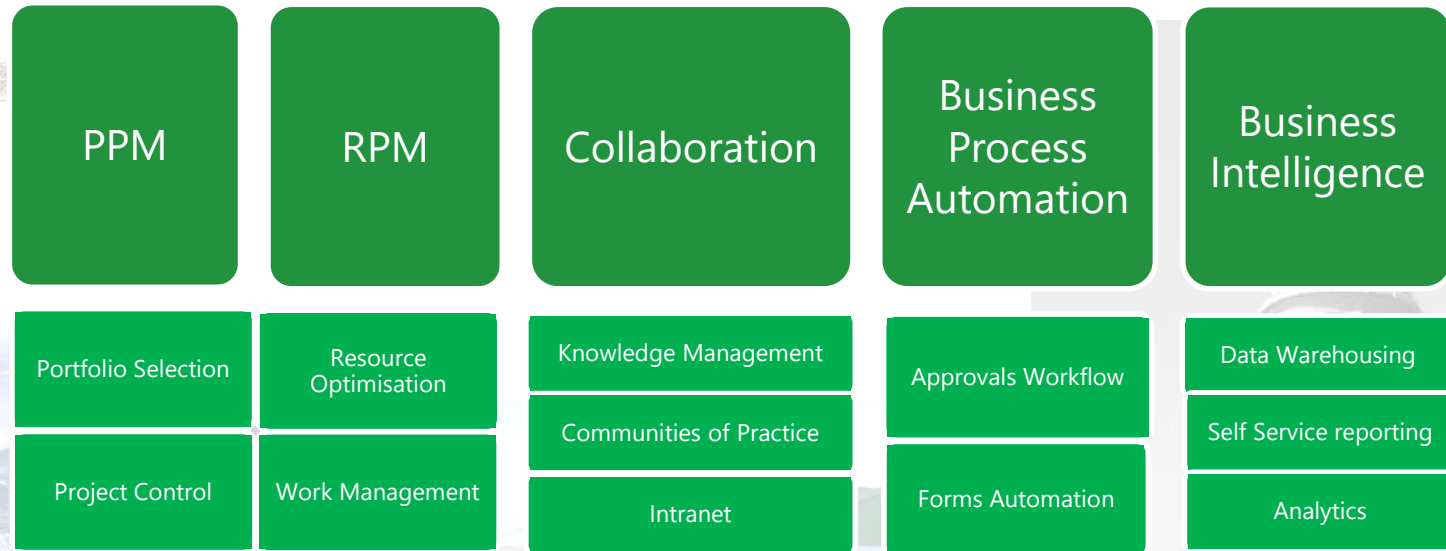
PPM

RPM

Collaboration

Business Process Automation

Business Intelligence

Portfolio Selection

Project Control

Resource Optimisation

Work Management

Knowledge Management

Communities of Practice

Intranet

Approvals Workflow

Forms Automation

Data Warehousing

Self Service reporting

Analytics